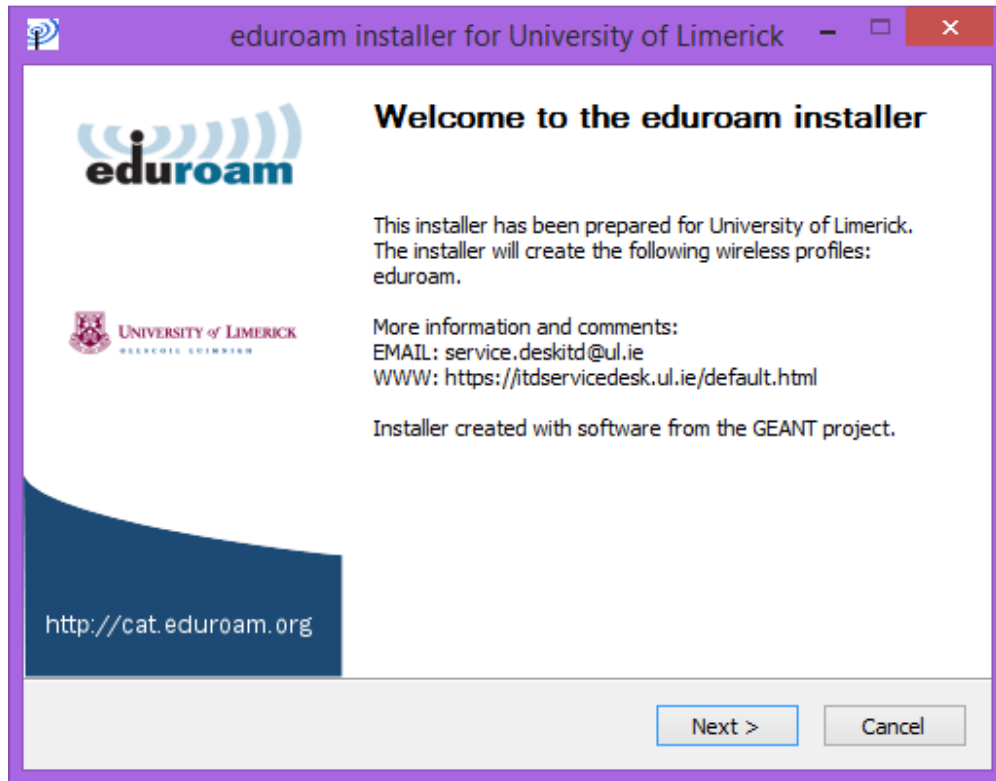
eduroam installer for University of Limerick

eduroam

UNIVERSITY of LIMERICK
OLLSCOIL LUIMNIGH

http://cat.eduroam.org

Welcome to the eduroam installer

This installer has been prepared for University of Limerick. The installer will create the following wireless profiles: eduroam.

More information and comments:
EMAIL: service.deskitd@ul.ie
WWW: https://itdservicedesk.ul.ie/default.html

Installer created with software from the GEANT project.

Next >
Cancel